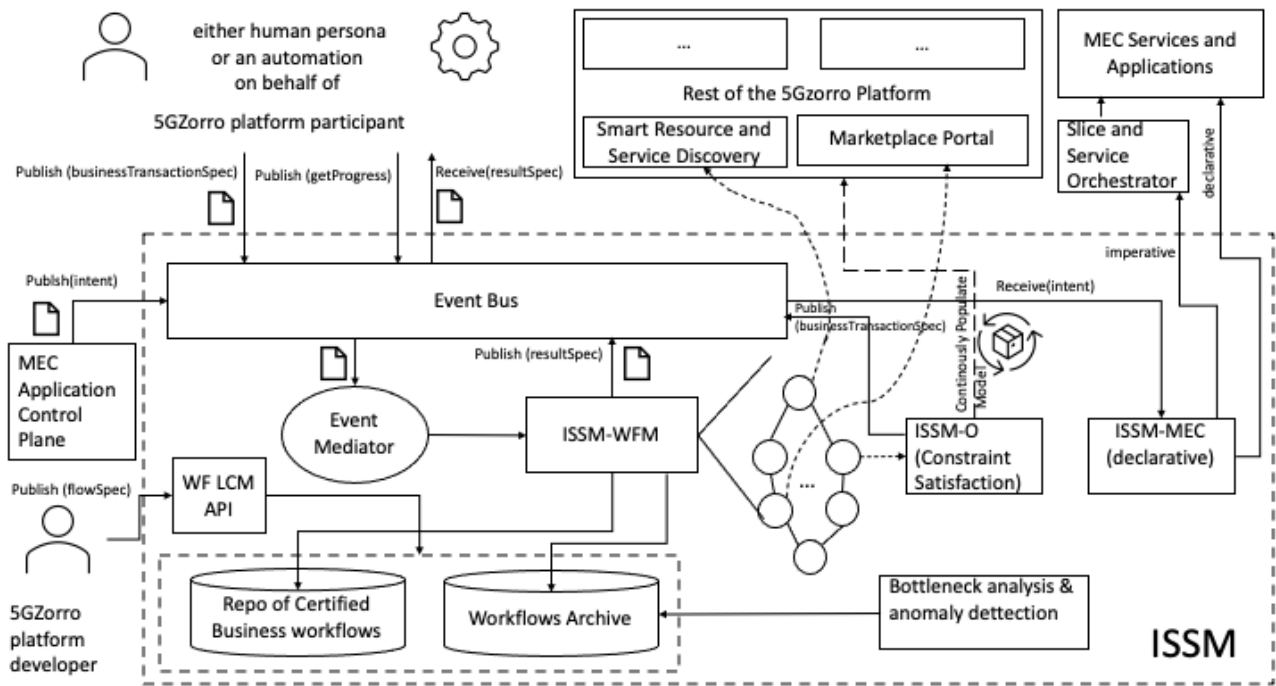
either human persona or an automation on behalf of

5GZorro platform participant

...

...

Rest of the 5Gzorro Platform

Smart Resource and Service Discovery

Marketplace Portal

MEC Services and Applications

Slice and Service Orchestrator

declarative

imperative

Publish (businessTransactionSpec)

Publish (getProgress)

Receive(resultSpec)

Publsh(intent)

Event Bus

Receive(intent)

Publish (businessTransactionSpec)

Continously Populate Model

MEC Application Control Plane

Publish (resultSpec)

Event Mediator

ISSM-WFM

...

ISSM-O (Constraint Satisfaction)

ISSM-MEC (declarative)

Publish (flowSpec)

WF LCM API

Repo of Certified Business workflows

Workflows Archive

Bottleneck analysis & anomaly dettection

5GZorro platform developer

ISSM